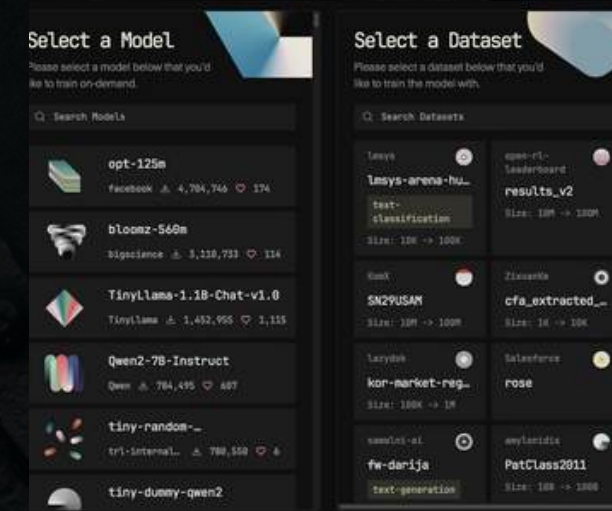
Select a Model

Please select a model below that you'd like to train on-demand.

Search Models

opt-125m
facebook 4,704,746 174

bloomz-560m
bigscience 3,218,733 114

TinyLlama-1.1B-Chat-v1.0
TinyLlama 1,452,955 1,115

Qwen2-7B-Instruct
Qwen 704,495 607

tiny-random-…
trl-internal… 780,550 6

tiny-dummy-qwen2

Select a Dataset

Please select a dataset below that you'd like to train the model with.

Search Datasets

lmsys
lmsys-arena-hu…
text-classification
Size: 10K -> 100K

open-rl-leaderboard
results_v2
Size: 10M -> 100M

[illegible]
SN29USAM
Size: 10M -> 100M

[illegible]
cfa_extracted_…
Size: 1K -> 10K

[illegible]
kor-market-reg…
Size: 100K -> 1M

Salesforce
rose

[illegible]
fw-darija
text-generation

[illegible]
PatClass2011
Size: 10K -> 100K